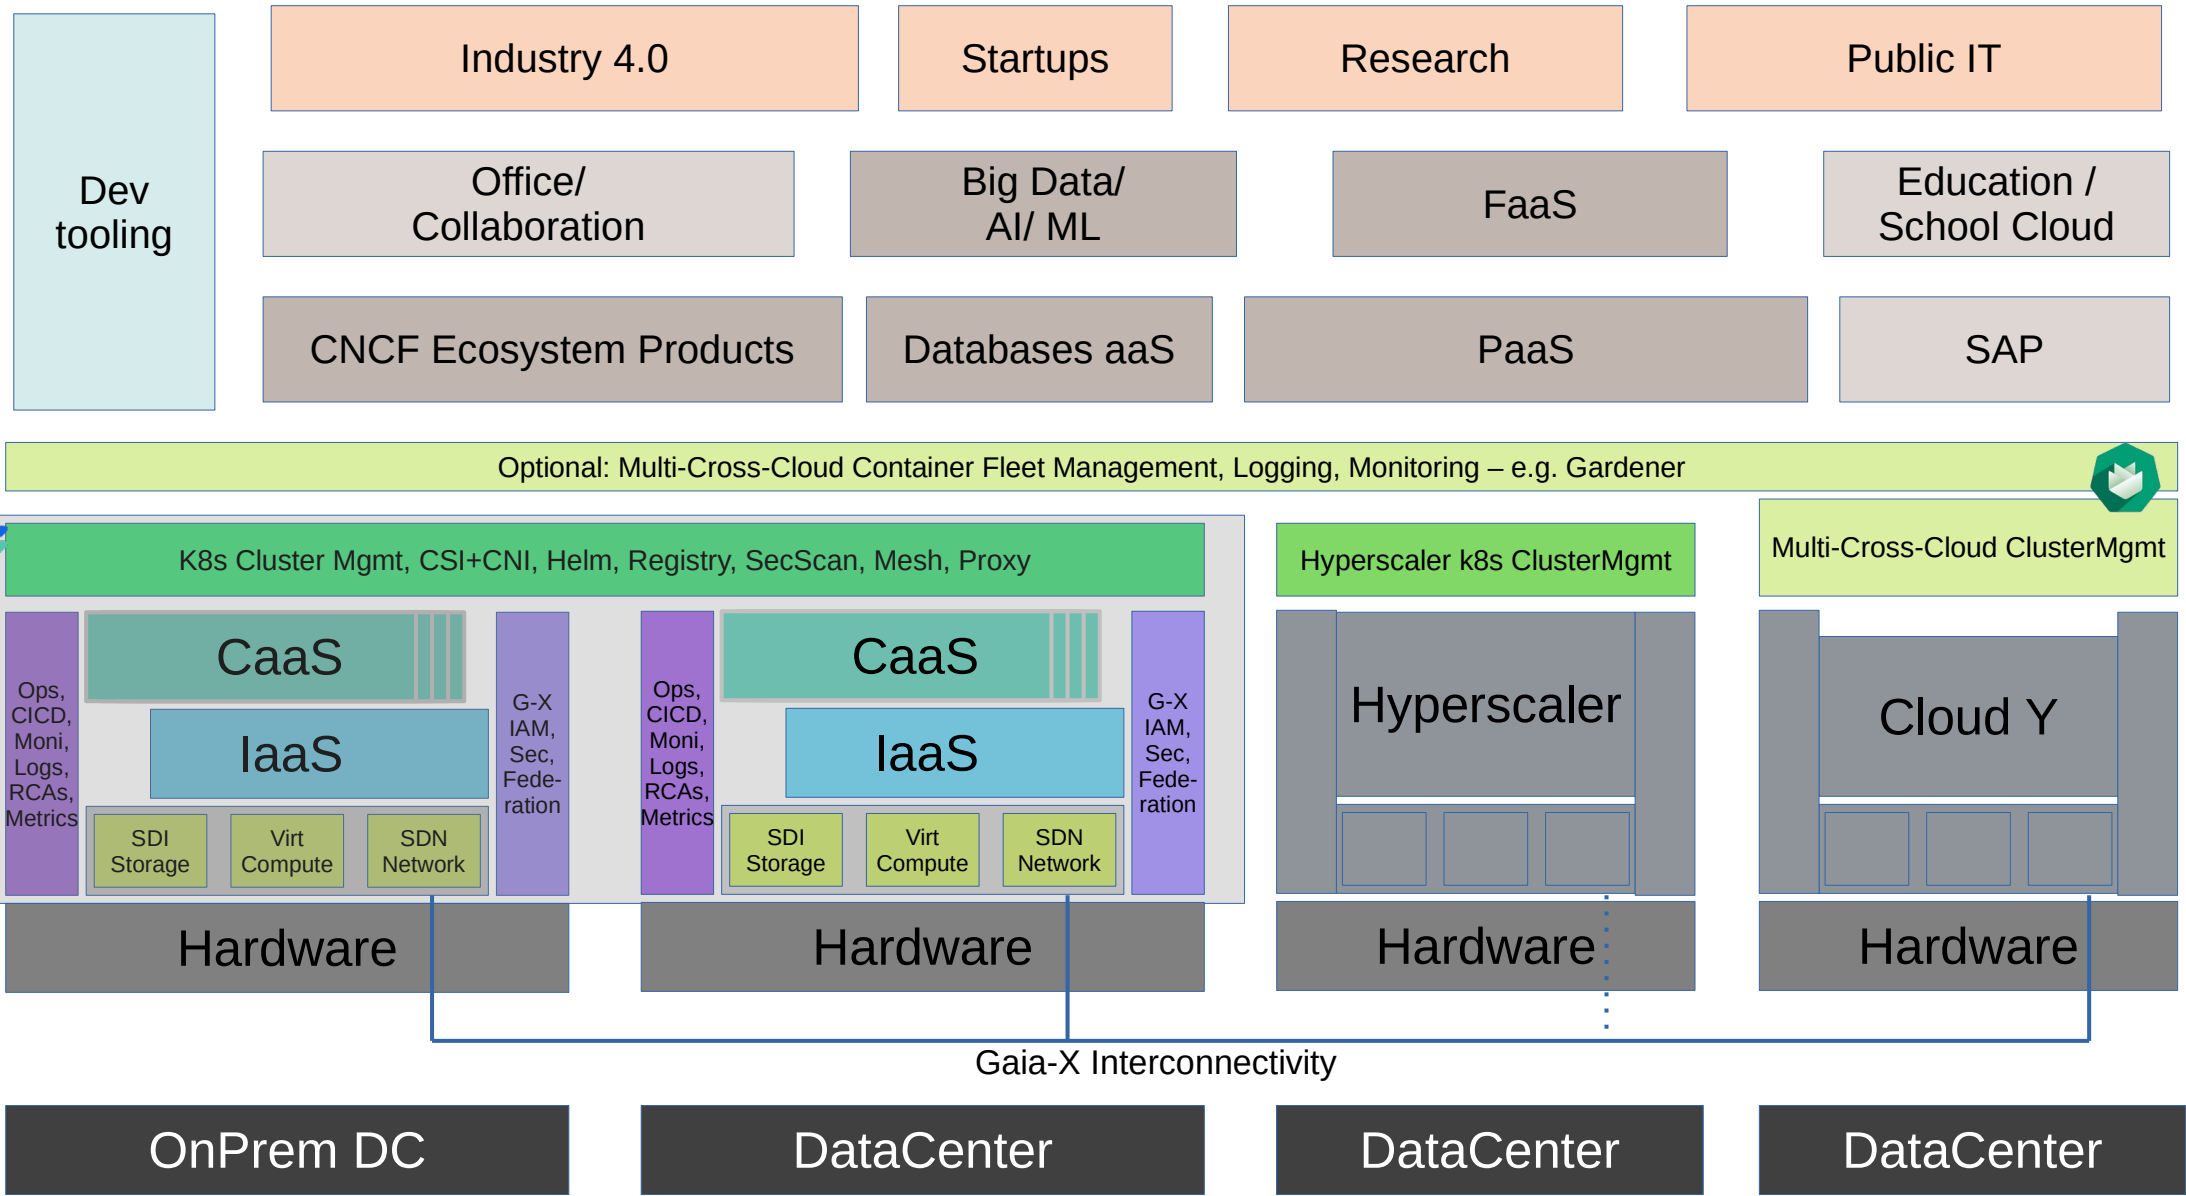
Dev tooling

Industry 4.0

Startups

Research

Public IT

Office/ Collaboration

Big Data/ AI/ ML

FaaS

Education / School Cloud

CNCF Ecosystem Products

Databases aaS

PaaS

SAP

Optional: Multi-Cross-Cloud Container Fleet Management, Logging, Monitoring – e.g. Gardener

K8s Cluster Mgmt, CSI+CNI, Helm, Registry, SecScan, Mesh, Proxy

Hyperscaler k8s ClusterMgmt

Multi-Cross-Cloud ClusterMgmt

Ops, CICD, Moni, Logs, RCAs, Metrics

CaaS

IaaS

SDI Storage

Virt Compute

SDN Network

G-X IAM, Sec, Federation

Ops, CICD, Moni, Logs, RCAs, Metrics

CaaS

IaaS

SDI Storage

Virt Compute

SDN Network

G-X IAM, Sec, Federation

Hyperscaler

Cloud Y

Hardware

Hardware

Hardware

Hardware

Gaia-X Interconnectivity

OnPrem DC

DataCenter

DataCenter

DataCenter